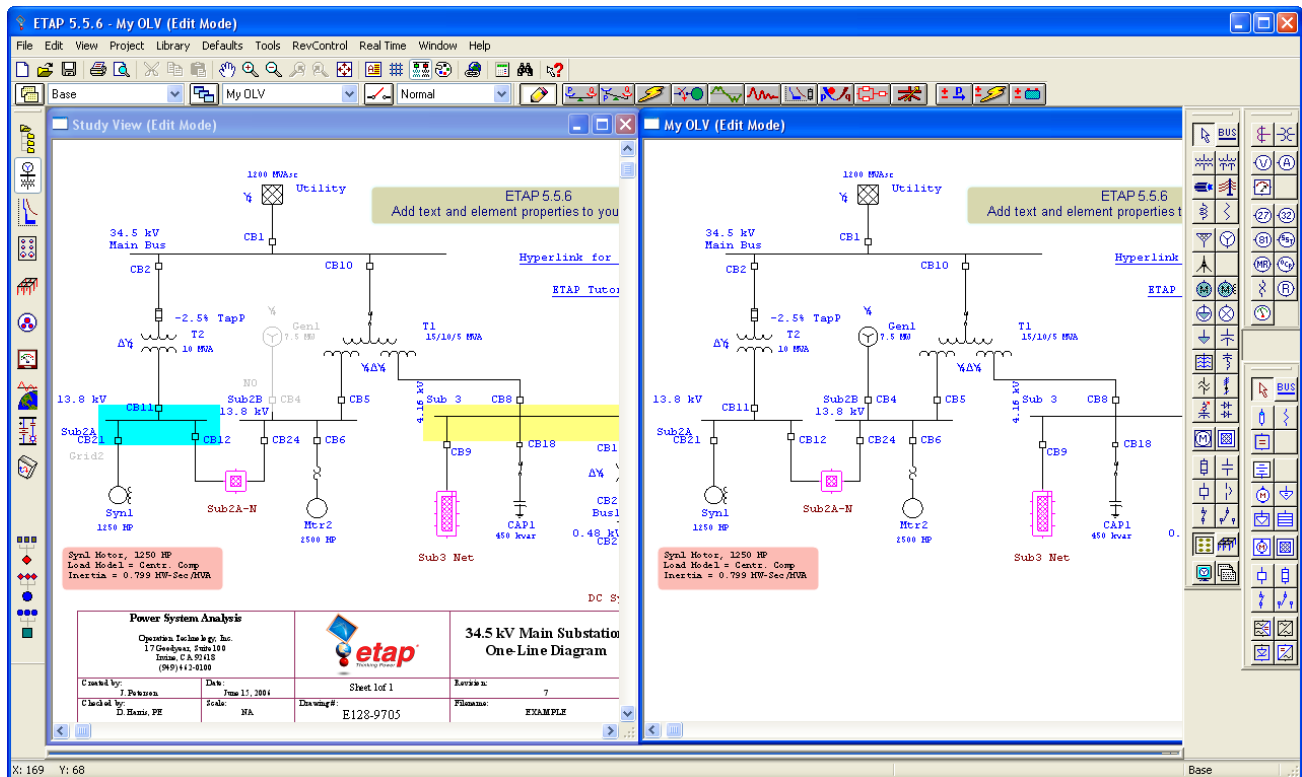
ETAP 5.5.6 - My OLV (Edit Mode)

File Edit View Project Library Defaults Tools RevControl Real Time Window Help

Base
My OLV
Normal

Study View (Edit Mode)

1200 MVAsc
Utility
ETAP 5.5.6
Add text and element properties to you
34.5 kV
Main Bus
CB1
CB2
CB10
Hyperlink for
ETAP Tutor
-2.5% TapP
T2
10 MVA
Gen1
7.5 MW
T1
15/10/5 MVA
NO
13.8 kV
CB11
Sub2B
13.8 kV
CB4
CB5
4.16 kV
Sub 3
CB8
Sub2A
CB21
CB12
CB24
CB6
CB18
CB9
CB1
Grid2
Syn1
1250 HP
Sub2A-N
Mtr2
2500 HP
CAP1
450 kvar
CB2
Bus1
0.48 kV
CB2
Sub3 Net
Syn1 Motor, 1250 HP
Load Model = Centr. Comp
Inertia = 0.799 MW-Sec/MVA
DC Sy

Power System Analysis
Operation Technology, Inc.
17 Goodyear, Suite 100
Irvine, CA 92618
(949) 462-0100
etap
Thinking Power
34.5 kV Main Substation
One-Line Diagram
Created by: J. Peterson
Date: June 15, 2006
Sheet 1of 1
Revision: 7
Checked by: D. Harris, PE
Scale: NA
Drawing#: E128-9705
Filename: EXAMPLE

My OLV (Edit Mode)

1200 MVAsc
Utility
ETAP 5.5.6
Add text and element properties t
34.5 kV
Main Bus
CB1
CB2
CB10
Hyperlink
ETAP
-2.5% TapP
T2
10 MVA
Gen1
7.5 MW
T1
15/10/5 MVA
13.8 kV
CB11
Sub2B
13.8 kV
CB4
CB5
4.16 kV
Sub 3
CB8
Sub2A
CB21
CB12
CB24
CB6
CB18
CB9
Syn1
1250 HP
Sub2A-N
Mtr2
2500 HP
CAP1
450 kvar
0.
Sub3 Net
Syn1 Motor, 1250 HP
Load Model = Centr. Comp
Inertia = 0.799 MW-Sec/MVA

BUS
BUS

X: 169 Y: 68
Base